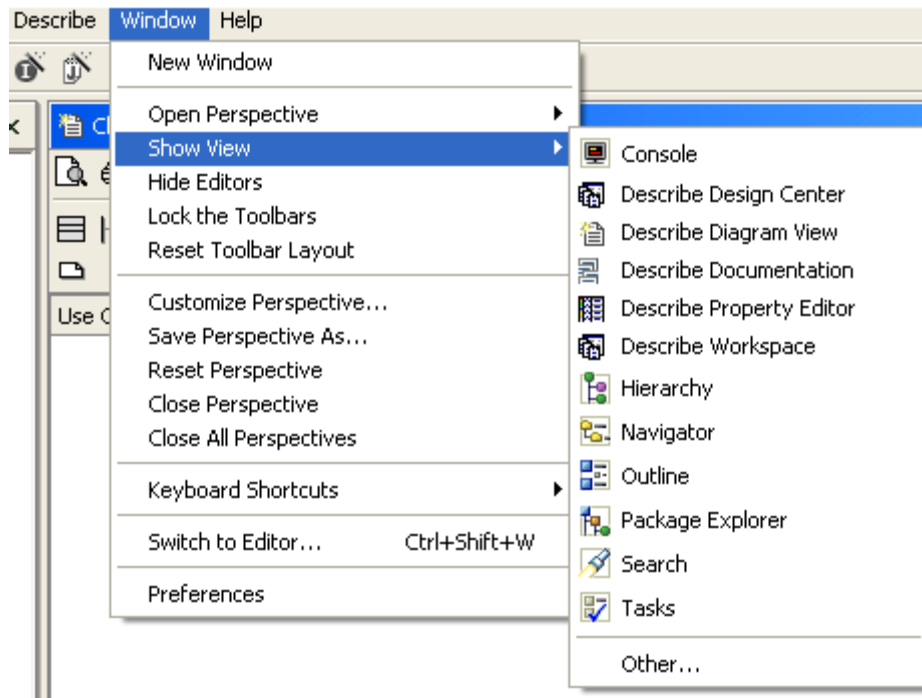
Describe Window Help

New Window

Open Perspective
Show View
Hide Editors
Lock the Toolbars
Reset Toolbar Layout

Customize Perspective...
Save Perspective As...
Reset Perspective
Close Perspective
Close All Perspectives

Keyboard Shortcuts

Switch to Editor... Ctrl+Shift+W

Preferences

Console
Describe Design Center
Describe Diagram View
Describe Documentation
Describe Property Editor
Describe Workspace
Hierarchy
Navigator
Outline
Package Explorer
Search
Tasks

Other...

Cl
Use C